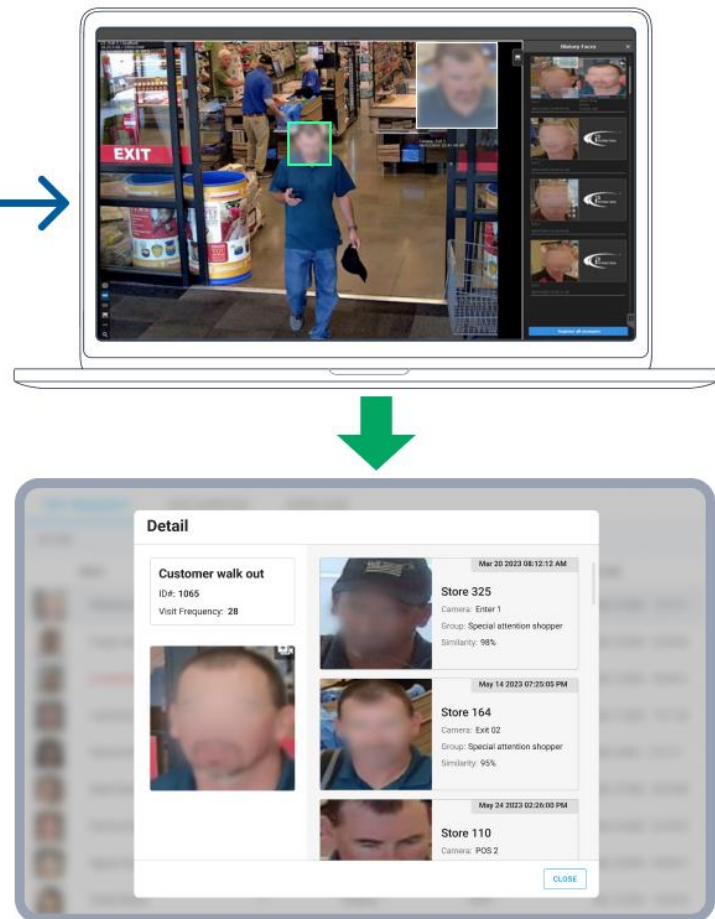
EXIT

History Faces

Register all strangers

Detail

Customer walk out
ID#: 1065
Visit Frequency: 28

Mar 20 2023 08:12:12 AM
Store 325
Camera: Enter 1
Group: Special attention shopper
Similarity: 98%

May 14 2023 07:25:05 PM
Store 164
Camera: Exit 02
Group: Special attention shopper
Similarity: 95%

May 24 2023 02:26:00 PM
Store 110
Camera: POS 2

CLOSE